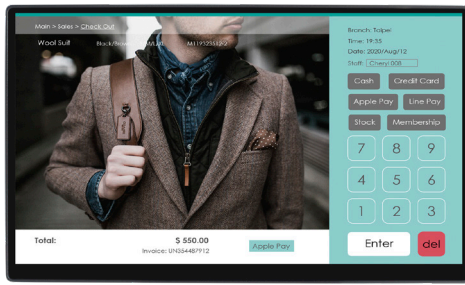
Main > Sales > Check Out

Wool Suit Black/Brown M/L/XL M11912351Z-9

Branch: Taipei
Time: 19:35
Date: 2020/Aug/12
Staff: Cheryl 008

Cash
Credit Card
Apple Pay
Line Pay
Stock
Membership

7 8 9
4 5 6
1 2 3

Total:
$ 550.00
Invoice: UN354487912
Apple Pay

Enter
del